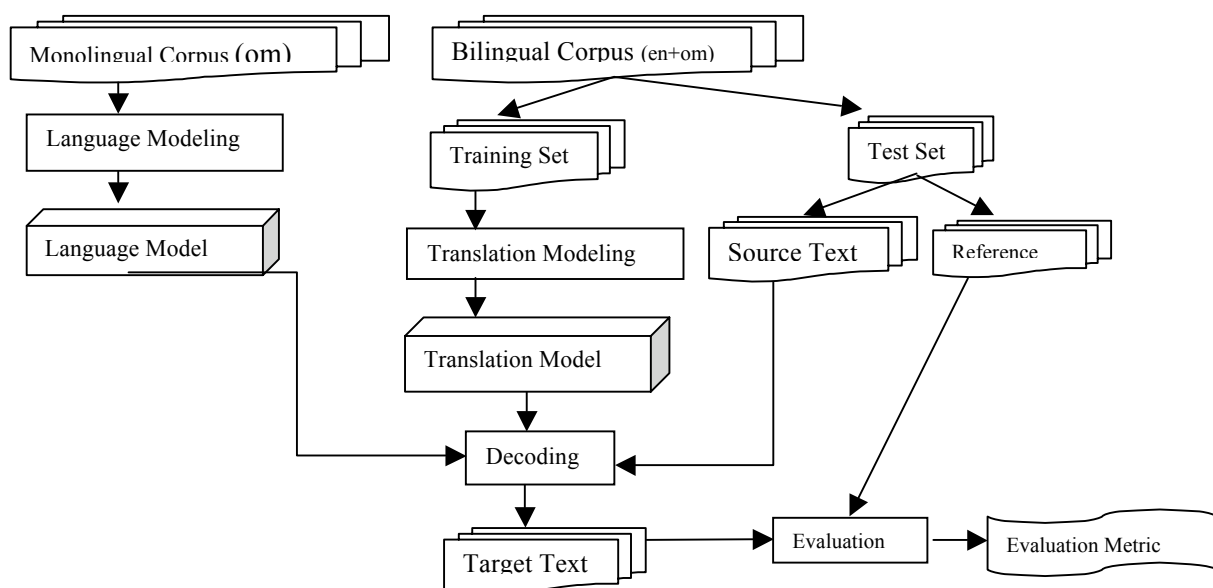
Monolingual Corpus (om)

Bilingual Corpus (en+om)

Language Modeling

Training Set

Test Set

Language Model

Translation Modeling

Source Text

Reference

Translation Model

Decoding

Evaluation

Evaluation Metric

Target Text